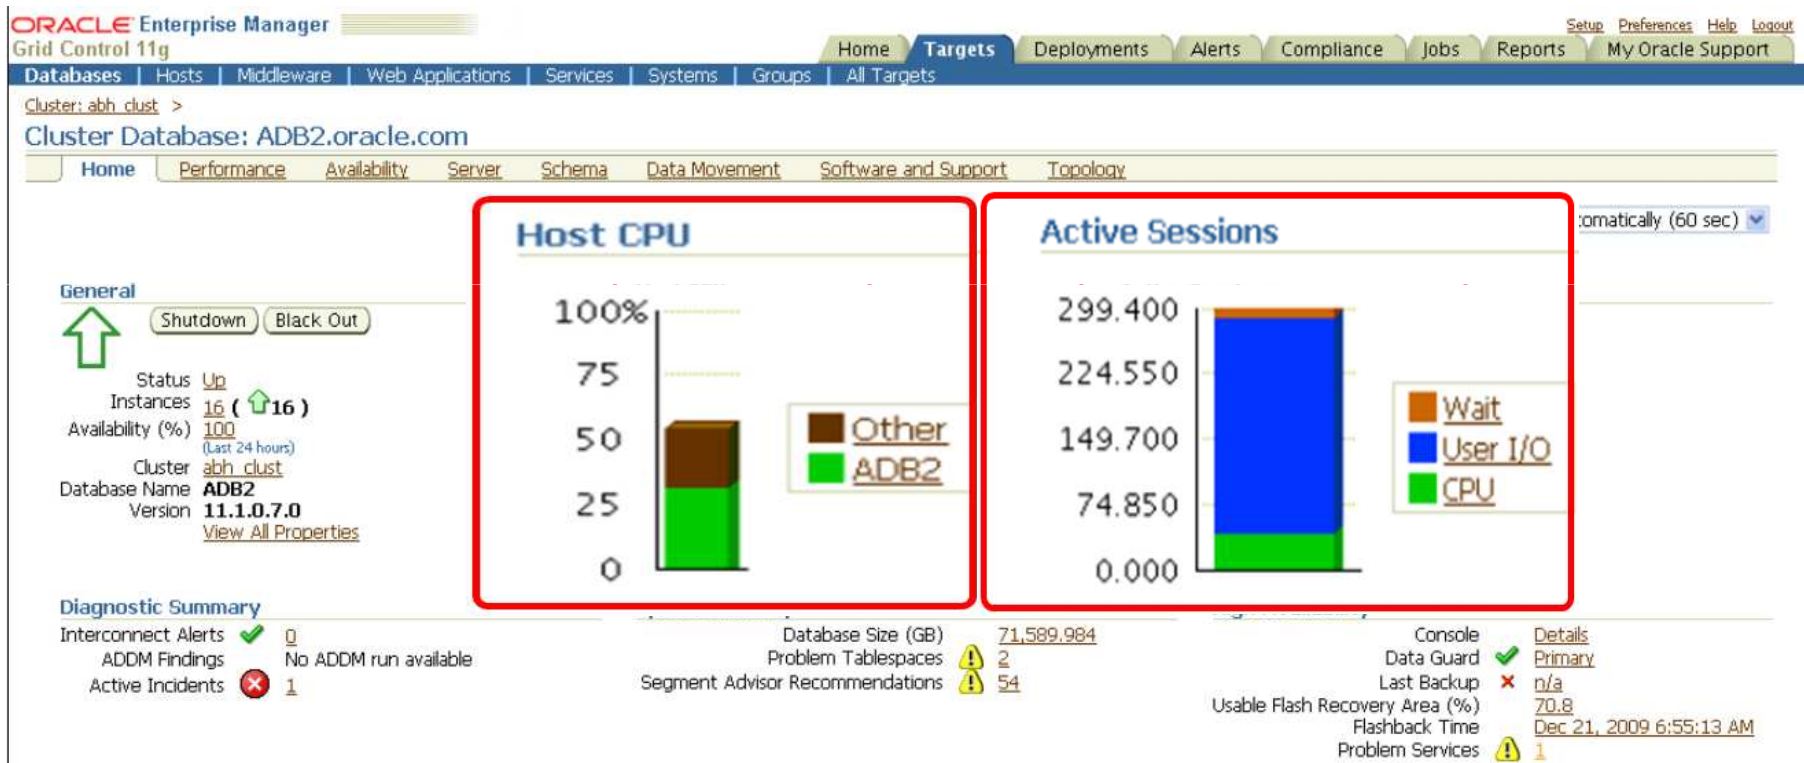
ORACLE Enterprise Manager
Grid Control 11g

Setup Preferences Help Logout

Home Targets Deployments Alerts Compliance Jobs Reports My Oracle Support

Databases | Hosts | Middleware | Web Applications | Services | Systems | Groups | All Targets

Cluster: abh_clust >

Cluster Database: ADB2.oracle.com

Home Performance Availability Server Schema Data Movement Software and Support Topology

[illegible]omatically (60 sec)

Host CPU

100%
75
50
25
0

Other
ADB2

Active Sessions

299.400
224.550
149.700
74.850
0.000

Wait
User I/O
CPU

General

Shutdown Black Out

Status Up
Instances 16 ( 16 )
Availability (%) 100
(Last 24 hours)
Cluster abh_clust
Database Name ADB2
Version 11.1.0.7.0
View All Properties

Diagnostic Summary

Interconnect Alerts 0
ADDM Findings No ADDM run available
Active Incidents 1

Database Size (GB) 71,589.984
Problem Tablespaces 2
Segment Advisor Recommendations 54

Console Details
Data Guard Primary
Last Backup n/a
Usable Flash Recovery Area (%) 70.8
Flashback Time Dec 21, 2009 6:55:13 AM
Problem Services 1